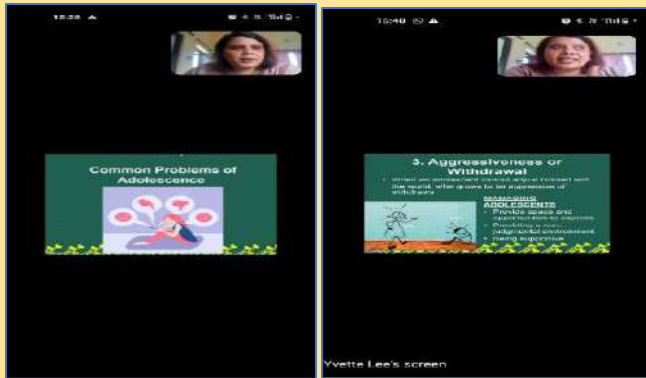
15:38

Common Problems of Adolescence

15:40

3. Aggressiveness or Withdrawal

When an adolescent cannot argue or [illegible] with the world, s/he grows to be aggressive or withdrawn

MANAGING ADOLESCENTS

Provide space and opportunities to express

Providing a non-judgemental environment

Being supportive

Yvette Lee's screen